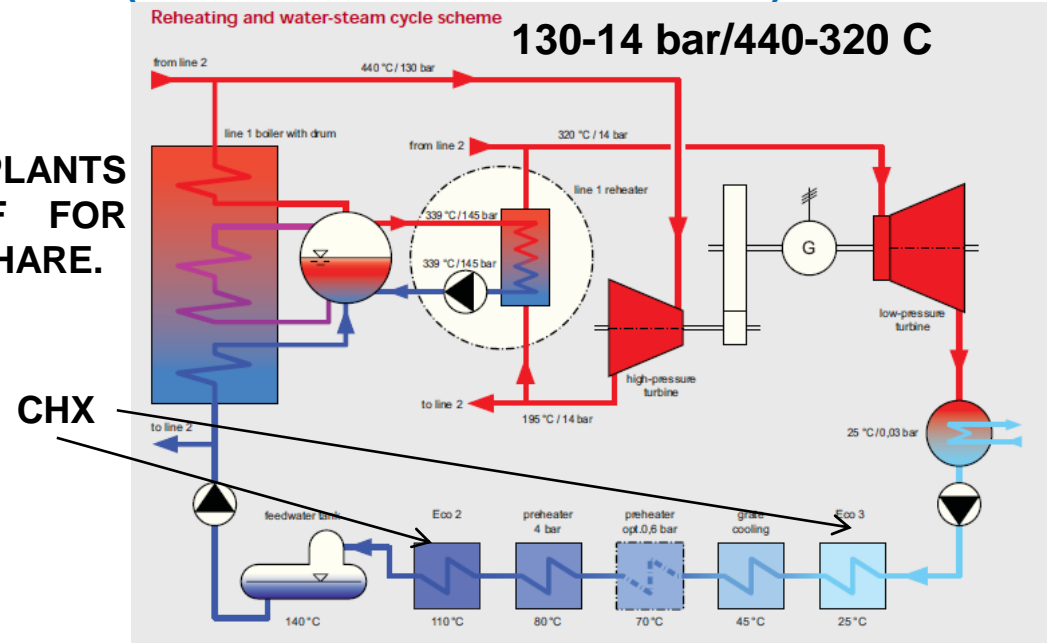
Reheating and water-steam cycle scheme

130-14 bar/440-320 C

PLANTS
F FOR
HARE.

from line 2

440 °C / 130 bar

line 1 boiler with drum

from line 2

320 °C / 14 bar

line 1 reheater

339 °C / 145 bar

339 °C / 145 bar

G

low-pressure turbine

high-pressure turbine

to line 2

195 °C / 14 bar

CHX

to line 2

25 °C / 0,03 bar

feedwater tank

Eco 2

preheater 4 bar

preheater opt.0,6 bar

grate cooling

Eco 3

140 °C

110 °C

80 °C

70 °C

45 °C

25 °C